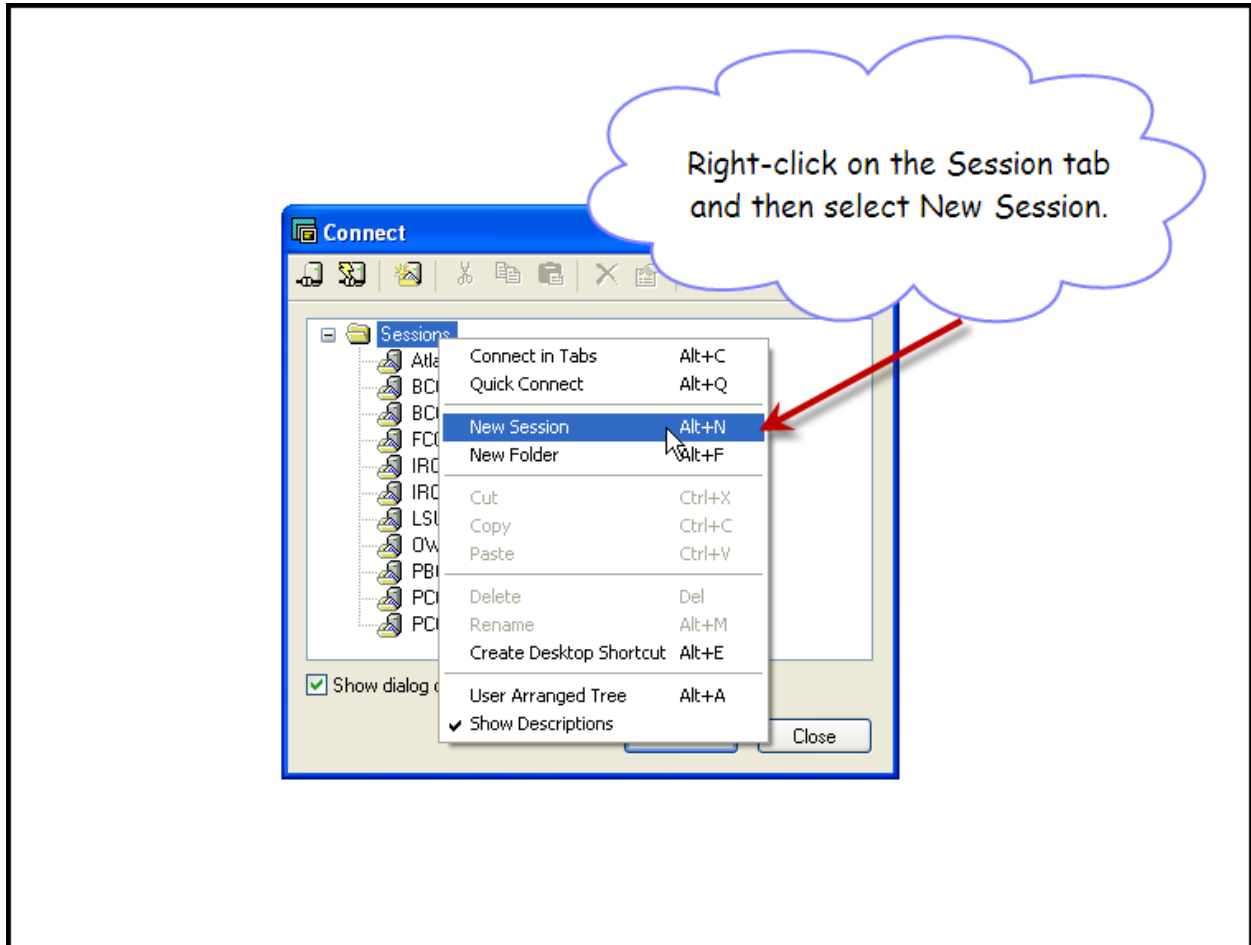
Right-click on the Session tab and then select New Session.

Connect

Sessions
Atla
BC
BC
FC
IR
IR
LS
OV
PB
PC
PC

| Connect in Tabs | Alt+C |
|---|---|
| Quick Connect | Alt+Q |
| New Session | Alt+N |
| New Folder | Alt+F |
| Cut | Ctrl+X |
| Copy | Ctrl+C |
| Paste | Ctrl+V |
| Delete | Del |
| Rename | Alt+M |
| Create Desktop Shortcut | Alt+E |
| User Arranged Tree | Alt+A |
| ✔ Show Descriptions | |

Show dialog o

Close